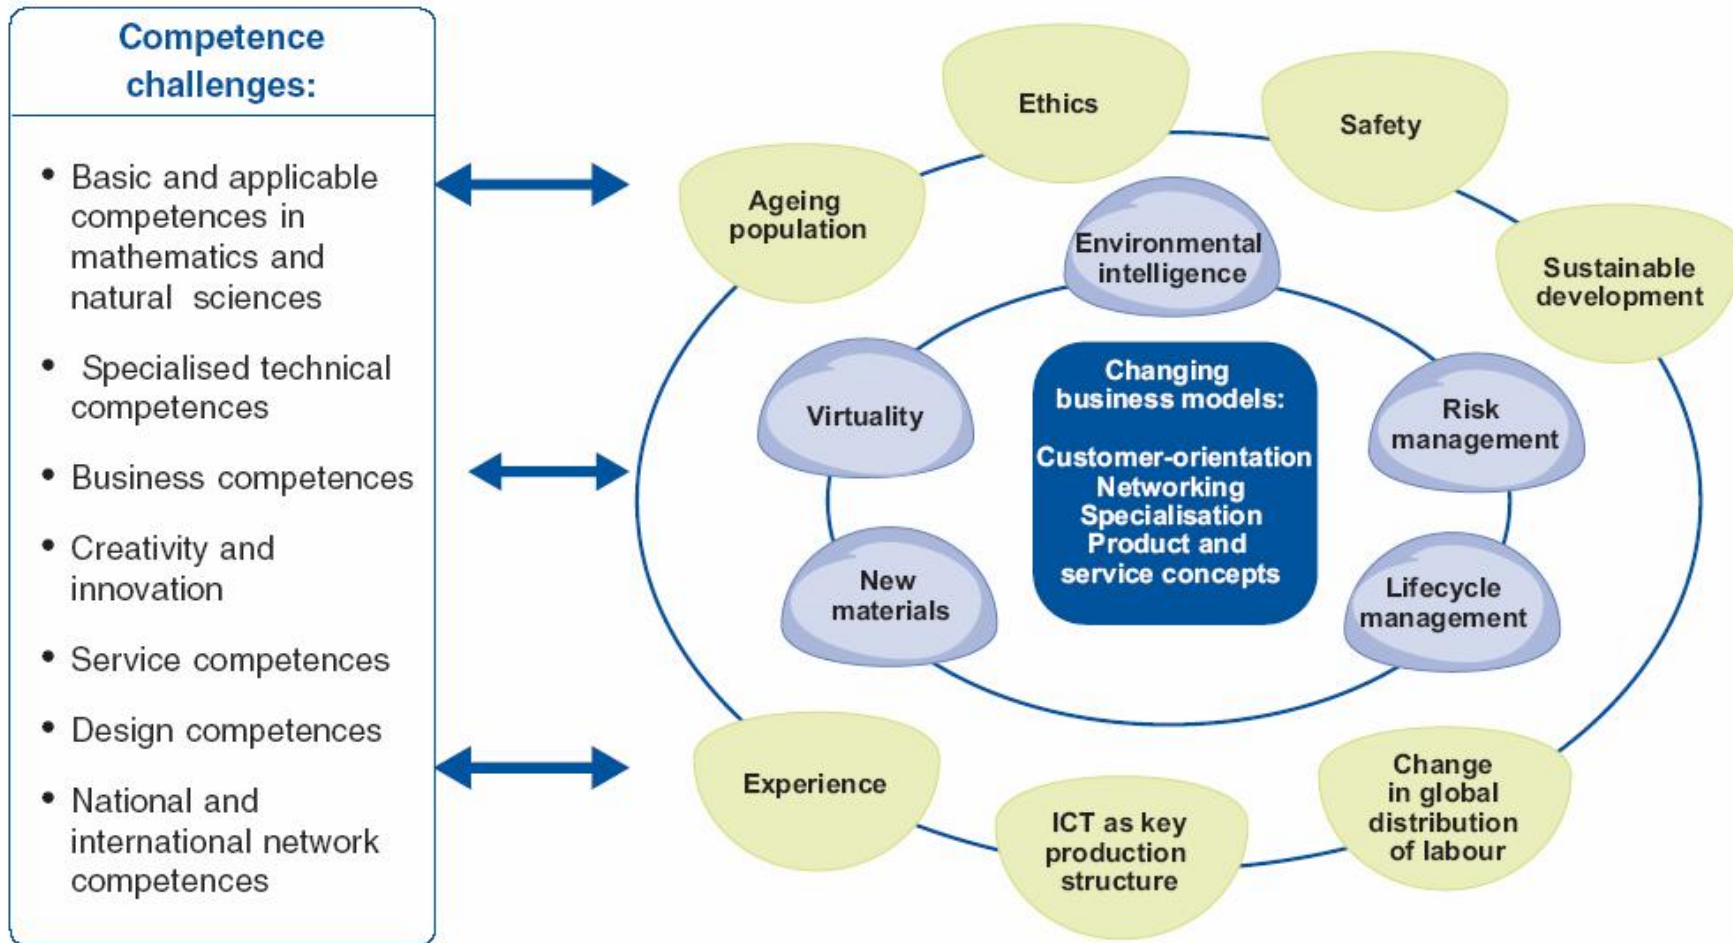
Competence challenges:

• Basic and applicable competences in mathematics and natural sciences

• Specialised technical competences

• Business competences

• Creativity and innovation

• Service competences

• Design competences

• National and international network competences

Ethics

Safety

Ageing population

Sustainable development

Environmental intelligence

Virtuality

Changing business models:

Customer-orientation
Networking
Specialisation
Product and service concepts

Risk management

New materials

Lifecycle management

Experience

ICT as key production structure

Change in global distribution of labour